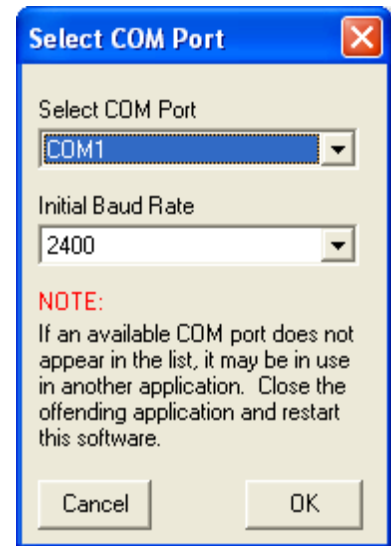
Select COM Port

Select COM Port

COM1

Initial Baud Rate

2400

NOTE:

If an available COM port does not appear in the list, it may be in use in another application. Close the offending application and restart this software.

Cancel

OK